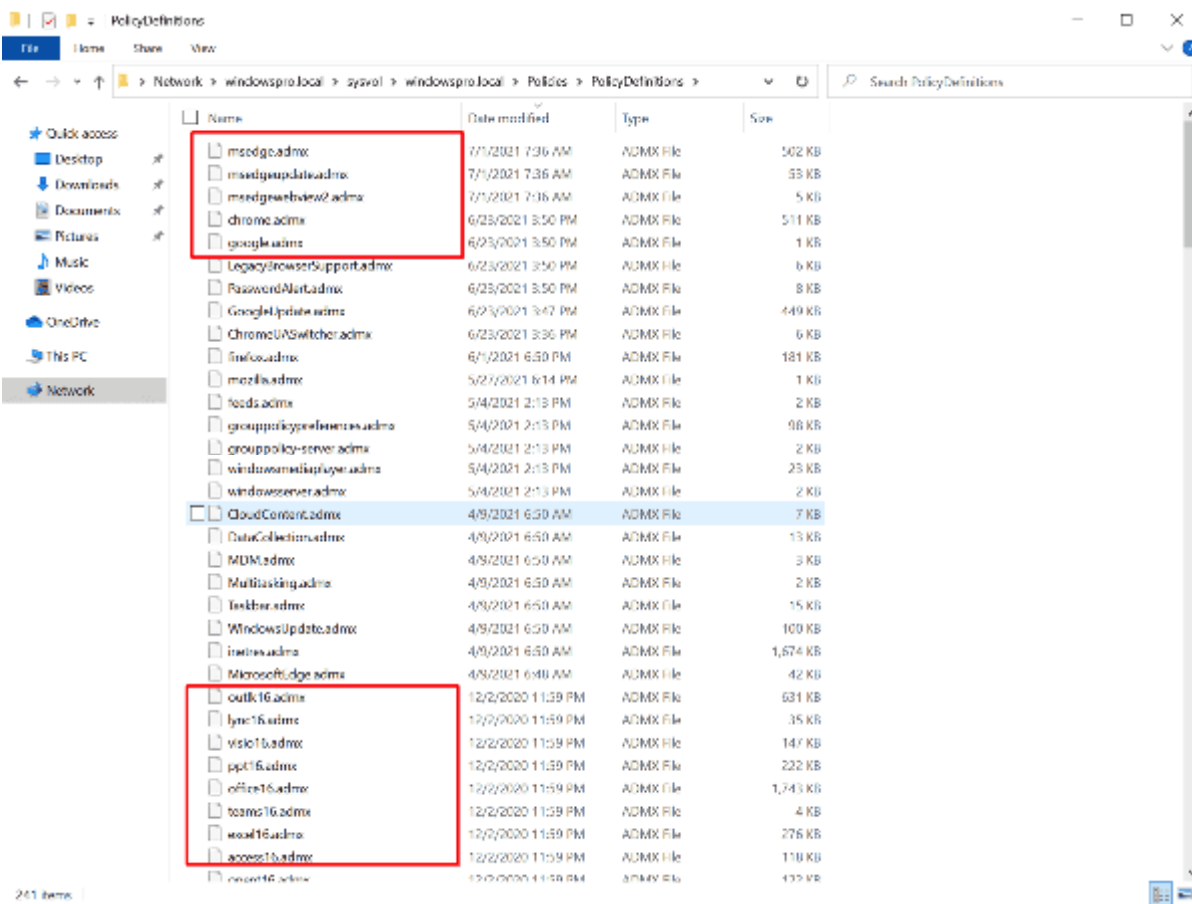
PolicyDefinitions

File Home Share View

Network > windowspro.local > sysvol > windowspro.local > Policies > PolicyDefinitions >

Search PolicyDefinitions

Quick access
Desktop
Downloads
Documents
Pictures
Music
Videos
OneDrive
This PC
Network

| Name | Date modified | Type | Size |
|---|---|---|---|
| msedge.admx | 7/1/2021 7:36 AM | ADMX File | 502 KB |
| msedgeupdate.admx | 7/1/2021 7:36 AM | ADMX File | 53 KB |
| msedgewebview2.admx | 7/1/2021 7:36 AM | ADMX File | 5 KB |
| chrome.admx | 6/23/2021 3:50 PM | ADMX File | 511 KB |
| google.admx | 6/23/2021 3:50 PM | ADMX File | 1 KB |
| LegacyBrowserSupport.admx | 6/23/2021 3:50 PM | ADMX File | 6 KB |
| PasswordAlert.admx | 6/23/2021 3:50 PM | ADMX File | 8 KB |
| GoogleUpdate.admx | 6/23/2021 3:47 PM | ADMX File | 449 KB |
| ChromeUASwitcher.admx | 6/23/2021 3:36 PM | ADMX File | 6 KB |
| firefox.admx | 6/1/2021 6:50 PM | ADMX File | 181 KB |
| mozilla.admx | 5/27/2021 6:14 PM | ADMX File | 1 KB |
| feeds.admx | 5/4/2021 2:13 PM | ADMX File | 2 KB |
| grouppolicypreferences.admx | 5/4/2021 2:13 PM | ADMX File | 98 KB |
| grouppolicy-server.admx | 5/4/2021 2:13 PM | ADMX File | 2 KB |
| windowsmediaplayer.admx | 5/4/2021 2:13 PM | ADMX File | 23 KB |
| windowsserver.admx | 5/4/2021 2:13 PM | ADMX File | 2 KB |
| CloudContent.admx | 4/9/2021 6:50 AM | ADMX File | 7 KB |
| DataCollection.admx | 4/9/2021 6:50 AM | ADMX File | 13 KB |
| MDM.admx | 4/9/2021 6:50 AM | ADMX File | 3 KB |
| Multitasking.admx | 4/9/2021 6:50 AM | ADMX File | 2 KB |
| Taskbar.admx | 4/9/2021 6:50 AM | ADMX File | 15 KB |
| WindowsUpdate.admx | 4/9/2021 6:50 AM | ADMX File | 100 KB |
| inetres.admx | 4/9/2021 6:50 AM | ADMX File | 1,674 KB |
| MicrosoftEdge.admx | 4/9/2021 6:48 AM | ADMX File | 42 KB |
| outlk16.admx | 12/2/2020 11:59 PM | ADMX File | 631 KB |
| lync16.admx | 12/2/2020 11:59 PM | ADMX File | 35 KB |
| visio16.admx | 12/2/2020 11:59 PM | ADMX File | 147 KB |
| ppt16.admx | 12/2/2020 11:59 PM | ADMX File | 222 KB |
| office16.admx | 12/2/2020 11:59 PM | ADMX File | 1,743 KB |
| teams16.admx | 12/2/2020 11:59 PM | ADMX File | 4 KB |
| excel16.admx | 12/2/2020 11:59 PM | ADMX File | 276 KB |
| access16.admx | 12/2/2020 11:59 PM | ADMX File | 118 KB |
| onent16.admx | 12/2/2020 11:59 PM | ADMX File | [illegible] KB |

241 items